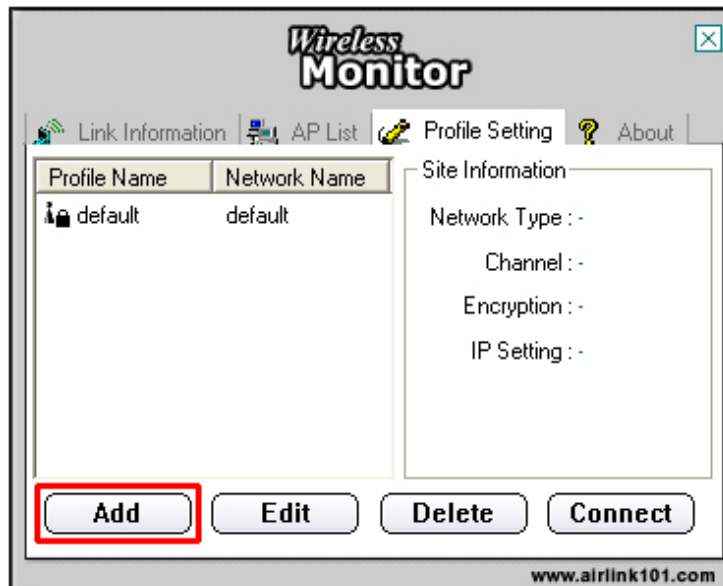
Wireless Monitor

Link Information | AP List | Profile Setting | About

| Profile Name | Network Name |
|---|---|
| default | default |

Site Information

Network Type : -

Channel : -

Encryption : -

IP Setting : -

Add | Edit | Delete | Connect

www.airlink101.com